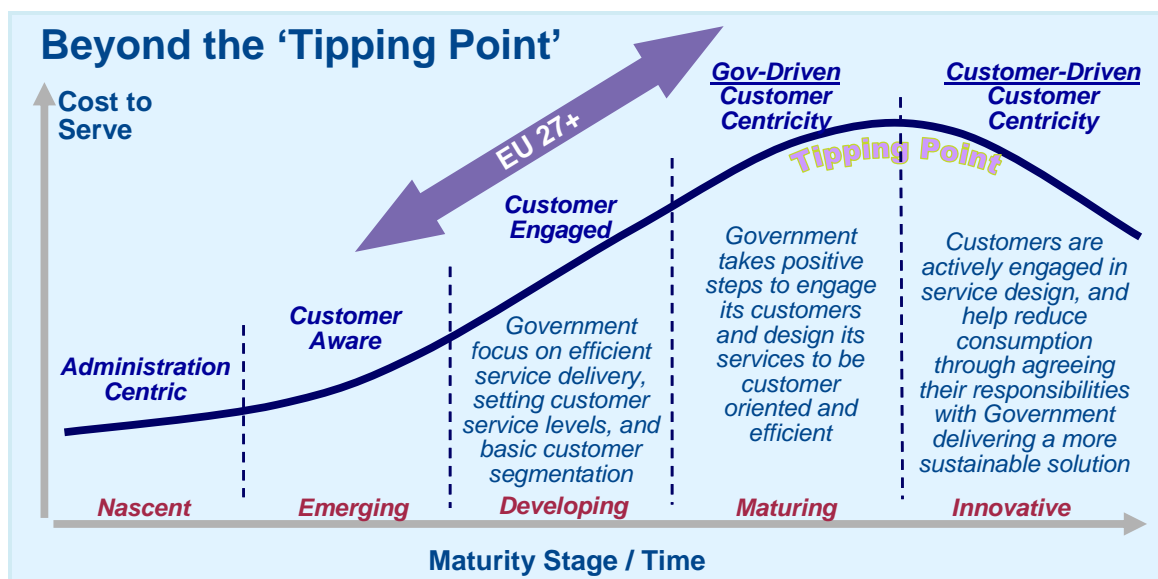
Beyond the 'Tipping Point'

Cost to Serve

EU 27+

Gov-Driven Customer Centricity

Customer-Driven Customer Centricity

Tipping Point

Customer Engaged

Customer Aware

Administration Centric

Government focus on efficient service delivery, setting customer service levels, and basic customer segmentation

Government takes positive steps to engage its customers and design its services to be customer oriented and efficient

Customers are actively engaged in service design, and help reduce consumption through agreeing their responsibilities with Government delivering a more sustainable solution

Nascent

Emerging

Developing

Maturing

Innovative

Maturity Stage / Time